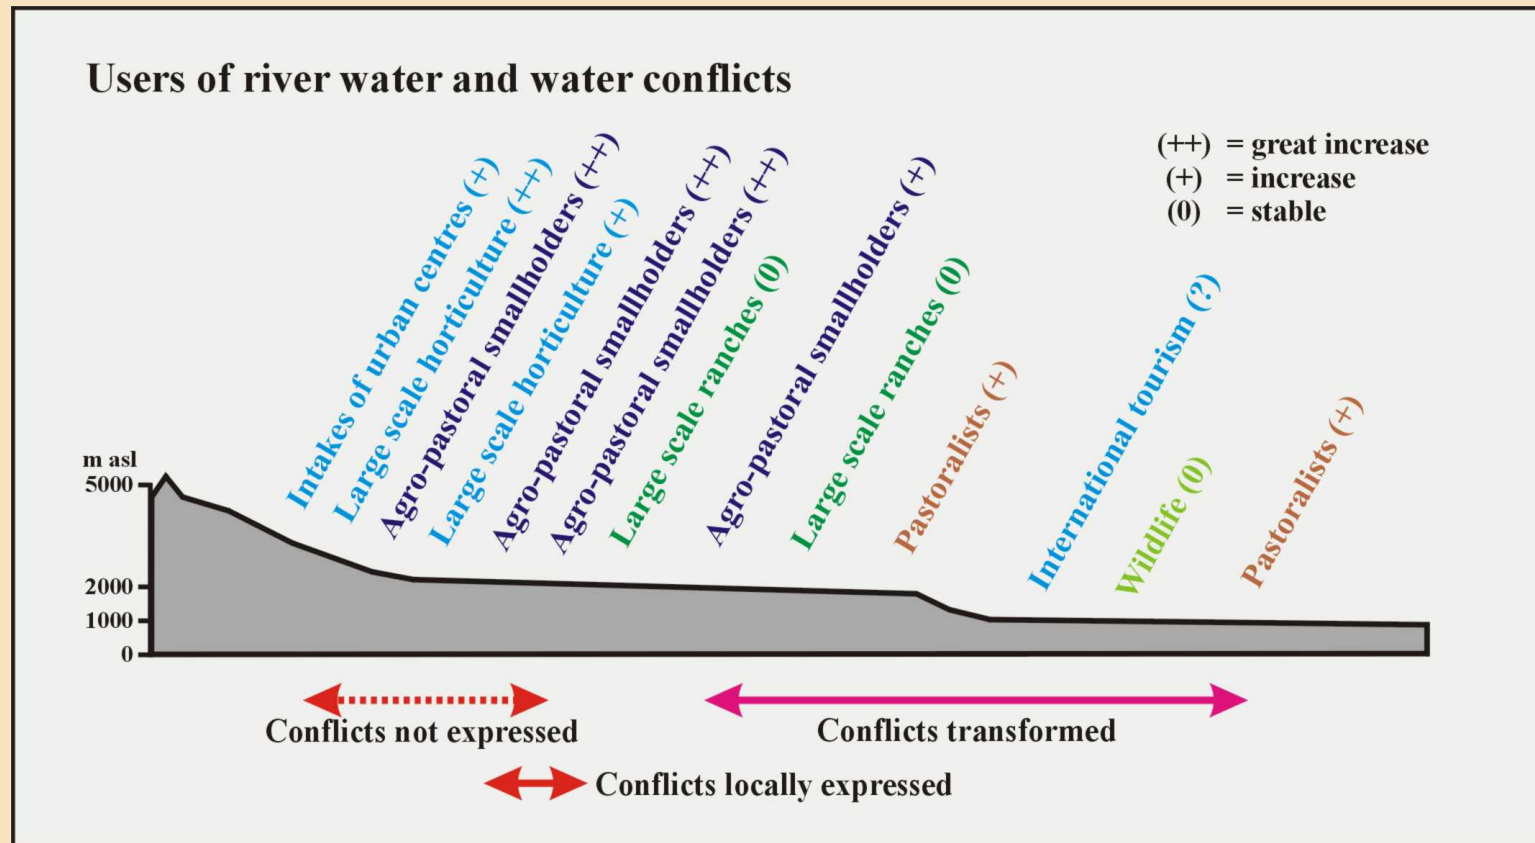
Users of river water and water conflicts

(++) = great increase
(+) = increase
(0) = stable

Intakes of urban centres (+)
Large scale horticulture (++)
Agro-pastoral smallholders (++)
Large scale horticulture (+)
Agro-pastoral smallholders (++)
Agro-pastoral smallholders (++)
Large scale ranches (0)
Agro-pastoral smallholders (+)
Large scale ranches (0)
Pastoralists (+)
International tourism (?)
Wildlife (0)
Pastoralists (+)

m asl
5000
2000
1000
0

Conflicts not expressed
Conflicts transformed
Conflicts locally expressed